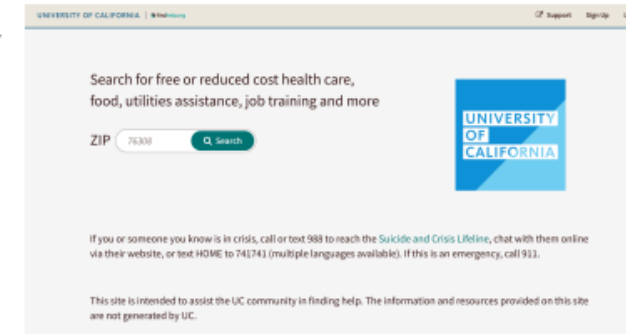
UNIVERSITY OF CALIFORNIA | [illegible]

Support Sign Up

Search for free or reduced cost health care, food, utilities assistance, job training and more

ZIP 76308 Search

UNIVERSITY OF CALIFORNIA

If you or someone you know is in crisis, call or text 988 to reach the Suicide and Crisis Lifeline, chat with them online via their website, or text HOME to 741741 (multiple languages available). If this is an emergency, call 911.

This site is intended to assist the UC community in finding help. The information and resources provided on this site are not generated by UC.